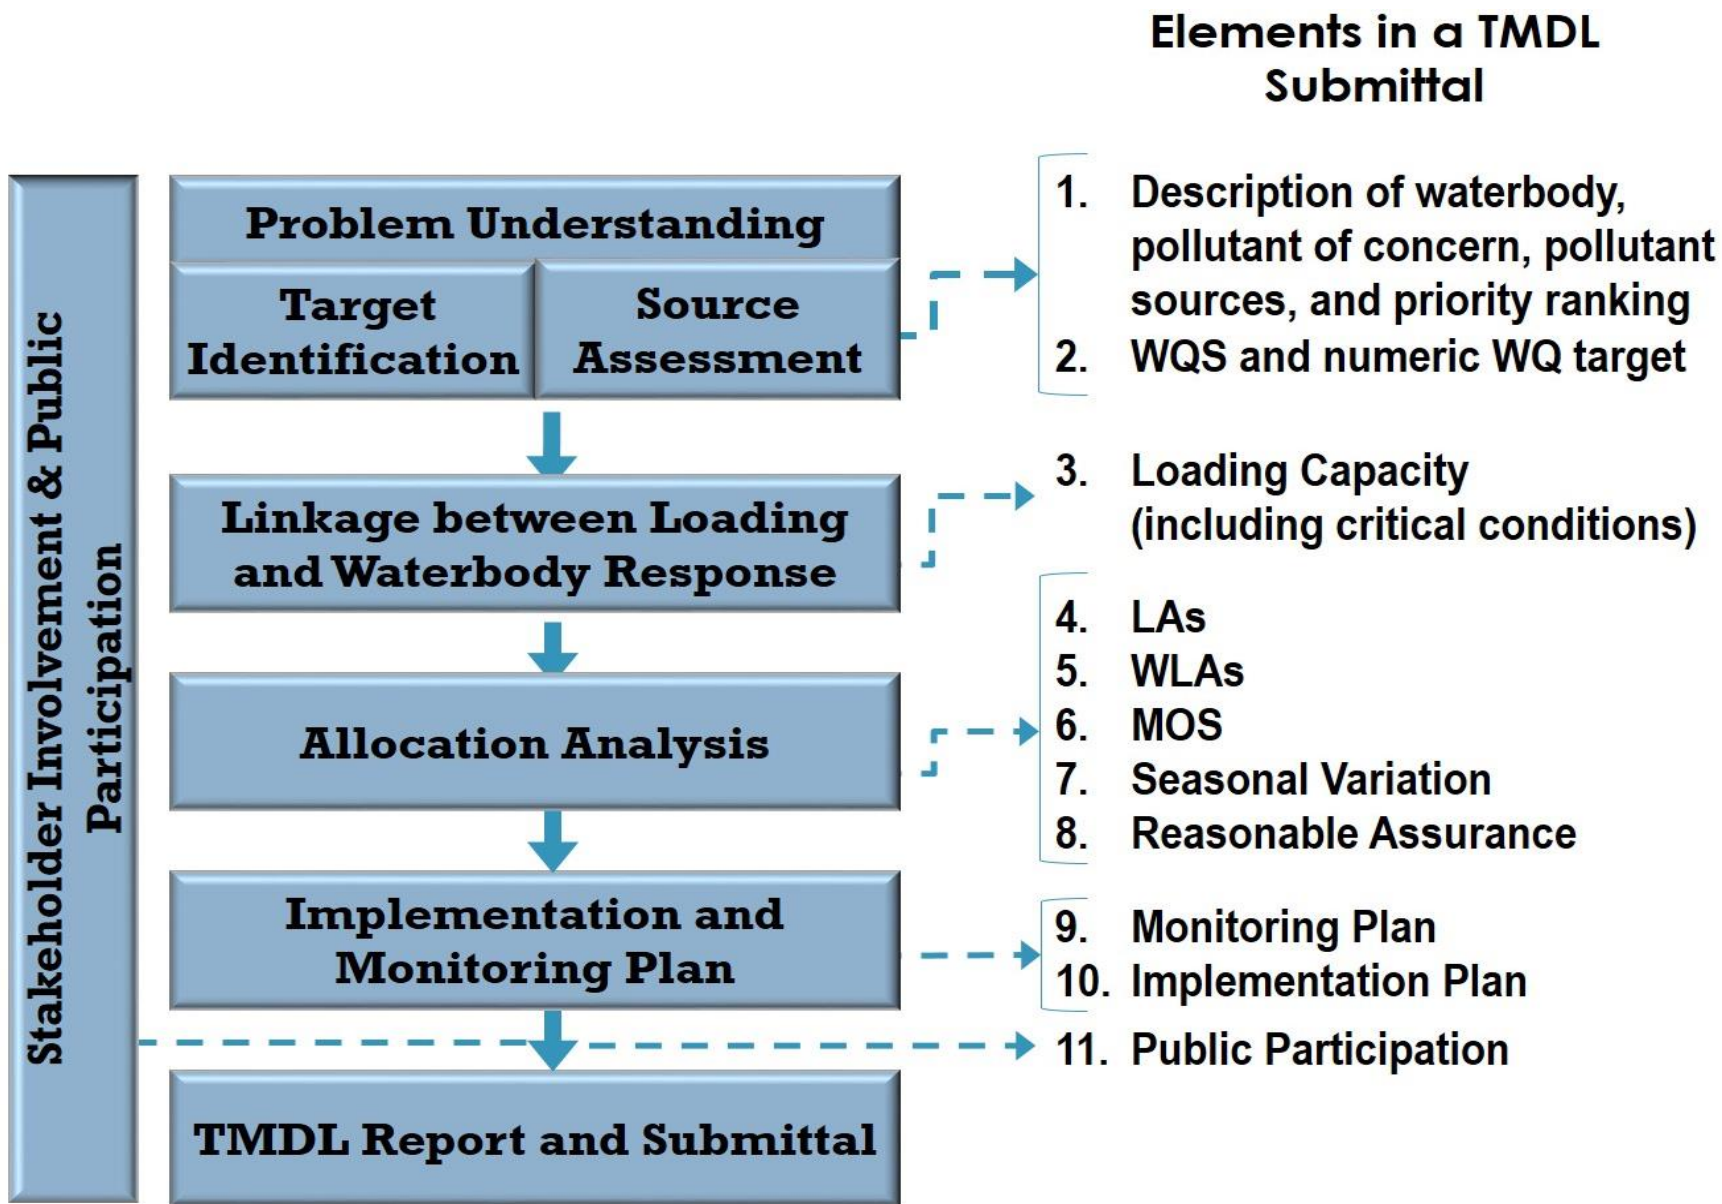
Elements in a TMDL Submittal

Stakeholder Involvement & Public Participation

Problem Understanding

Target Identification

Source Assessment

Linkage between Loading and Waterbody Response

Allocation Analysis

Implementation and Monitoring Plan

TMDL Report and Submittal

1. Description of waterbody, pollutant of concern, pollutant sources, and priority ranking
2. WQS and numeric WQ target

3. Loading Capacity (including critical conditions)

4. LAs
5. WLAs
6. MOS
7. Seasonal Variation
8. Reasonable Assurance

9. Monitoring Plan
10. Implementation Plan

11. Public Participation